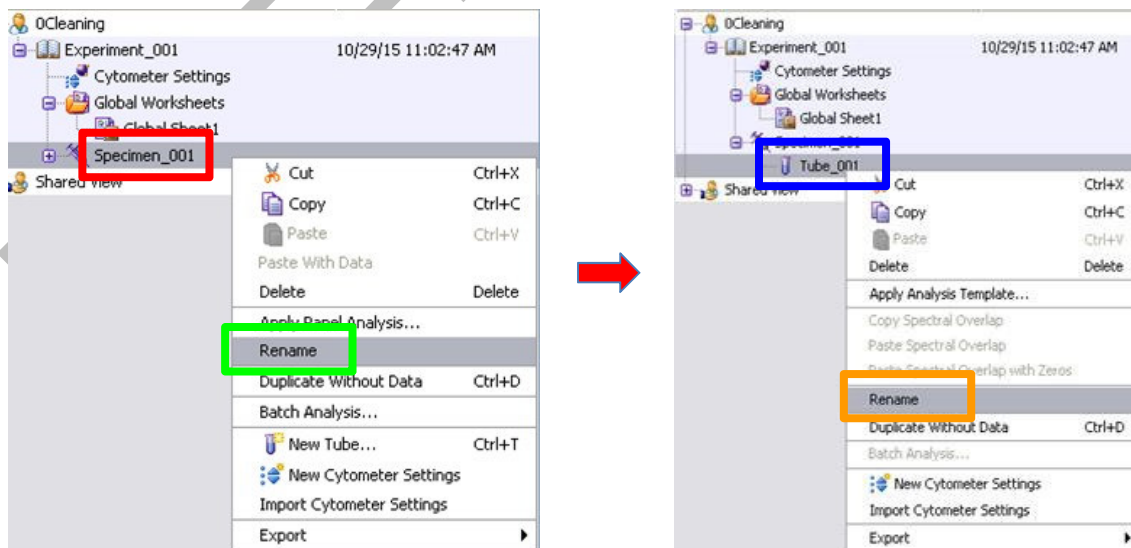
0Cleaning
Experiment_001 10/29/15 11:02:47 AM
Cytometer Settings
Global Worksheets
Global Sheet1
Specimen_001
Shared View

| | |
|---|---|
| Cut | Ctrl+X |
| Copy | Ctrl+C |
| Paste | Ctrl+V |
| Paste With Data | |
| Delete | Delete |
| Apply Panel Analysis... | |
| Rename | |
| Duplicate Without Data | Ctrl+D |
| Batch Analysis... | |
| New Tube... | Ctrl+T |
| New Cytometer Settings | |
| Import Cytometer Settings | |
| Export | |

0Cleaning
Experiment_001 10/29/15 11:02:47 AM
Cytometer Settings
Global Worksheets
Global Sheet1
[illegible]
Tube_001
Shared View

| | |
|---|---|
| Cut | Ctrl+X |
| Copy | Ctrl+C |
| Paste | Ctrl+V |
| Delete | Delete |
| Apply Analysis Template... | |
| Copy Spectral Overlap | |
| Paste Spectral Overlap | |
| Paste Spectral Overlap with Zeros | |
| Rename | |
| Duplicate Without Data | Ctrl+D |
| Batch Analysis... | |
| New Cytometer Settings | |
| Import Cytometer Settings | |
| Export | |